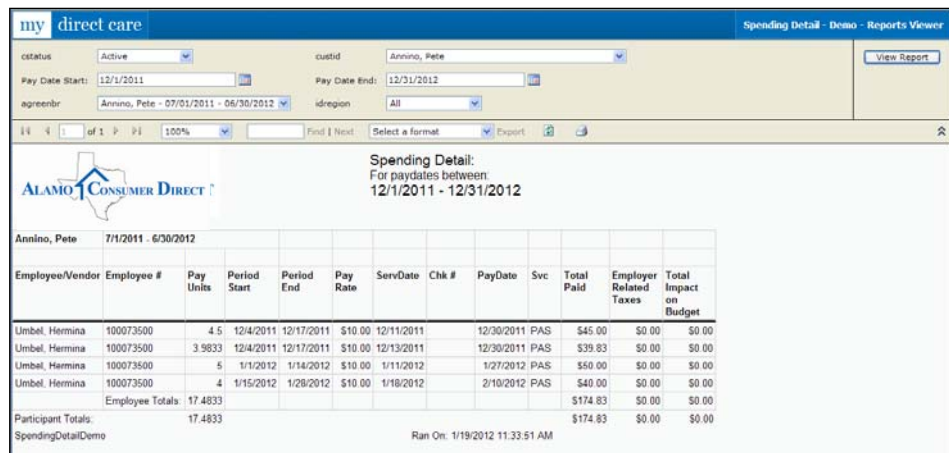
my direct care

Spending Detail - Demo - Reports Viewer

cstatus Active
custid Annino, Pete
View Report
Pay Date Start: 12/1/2011
Pay Date End: 12/31/2012
agreenbr Annino, Pete - 07/01/2011 - 06/30/2012
idregion All

of 1 100% Find | Next Select a format Export

ALAMO CONSUMER DIRECT

Spending Detail:
For paydates between:
12/1/2011 - 12/31/2012

| Annino, Pete | 7/1/2011 - 6/30/2012 | | | | | | | | | | | |
|---|---|---|---|---|---|---|---|---|---|---|---|---|
| Employee/Vendor | Employee # | Pay Units | Period Start | Period End | Pay Rate | ServDate | Chk # | PayDate | Svc | Total Paid | Employer Related Taxes | Total Impact on Budget |
| Umbel, Hermina | 100073500 | 4.5 | 12/4/2011 | 12/17/2011 | \$10.00 | 12/11/2011 | | 12/30/2011 | PAS | \$45.00 | \$0.00 | \$0.00 |
| Umbel, Hermina | 100073500 | 3.9833 | 12/4/2011 | 12/17/2011 | \$10.00 | 12/13/2011 | | 12/30/2011 | PAS | \$39.83 | \$0.00 | \$0.00 |
| Umbel, Hermina | 100073500 | 5 | 1/1/2012 | 1/14/2012 | \$10.00 | 1/11/2012 | | 1/27/2012 | PAS | \$50.00 | \$0.00 | \$0.00 |
| Umbel, Hermina | 100073500 | 4 | 1/15/2012 | 1/28/2012 | \$10.00 | 1/18/2012 | | 2/10/2012 | PAS | \$40.00 | \$0.00 | \$0.00 |
| | Employee Totals: | 17.4833 | | | | | | | | \$174.83 | \$0.00 | \$0.00 |
| Participant Totals: | | 17.4833 | | | | | | | | \$174.83 | \$0.00 | \$0.00 |

SpendingDetailDemo
Ran On: 1/19/2012 11:33:51 AM